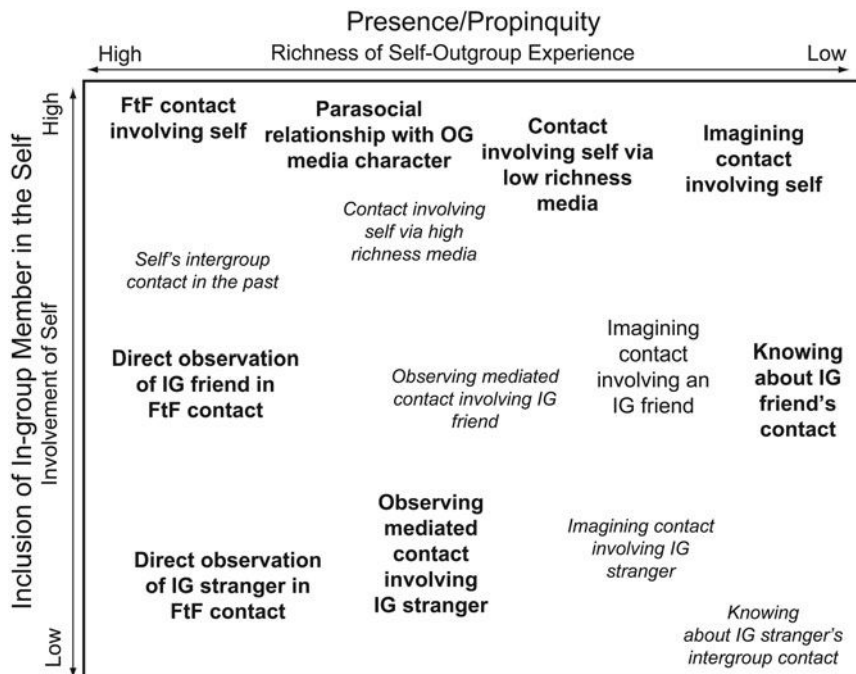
Presence/Propinquity

High Richness of Self-Outgroup Experience Low

Inclusion of In-group Member in the Self

Involvement of Self

High

Low

FtF contact involving self

Parasocial relationship with OG media character

Contact involving self via low richness media

Imagining contact involving self

Contact involving self via high richness media

Self's intergroup contact in the past

Direct observation of IG friend in FtF contact

Observing mediated contact involving IG friend

Imagining contact involving an IG friend

Knowing about IG friend's contact

Direct observation of IG stranger in FtF contact

Observing mediated contact involving IG stranger

Imagining contact involving IG stranger

Knowing about IG stranger's intergroup contact